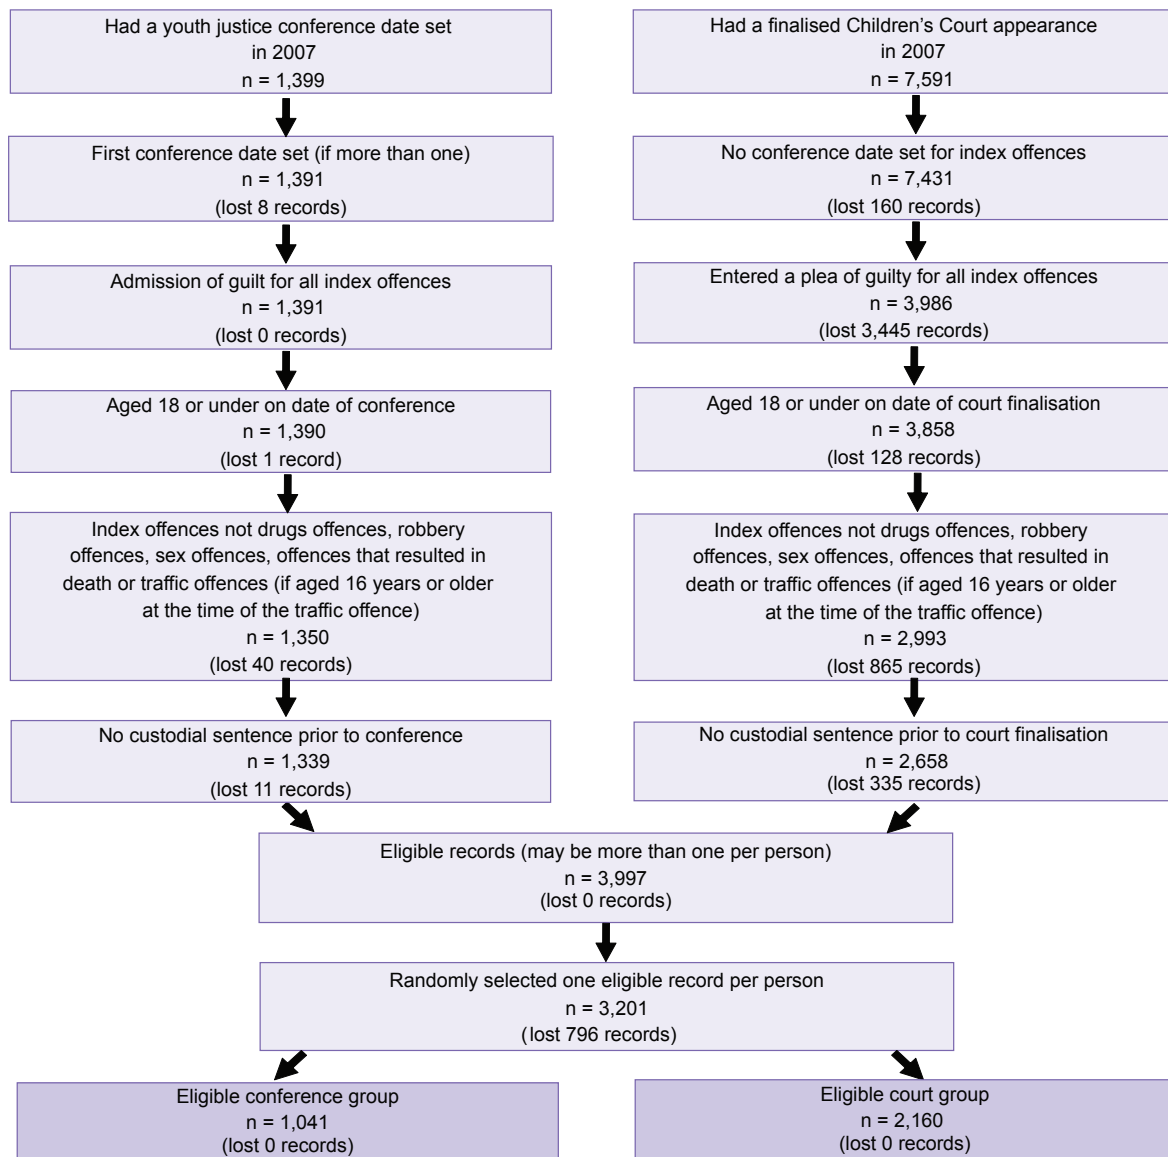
Had a youth justice conference date set in 2007
n = 1,399

First conference date set (if more than one)
n = 1,391
(lost 8 records)

Admission of guilt for all index offences
n = 1,391
(lost 0 records)

Aged 18 or under on date of conference
n = 1,390
(lost 1 record)

Index offences not drugs offences, robbery offences, sex offences, offences that resulted in death or traffic offences (if aged 16 years or older at the time of the traffic offence)
n = 1,350
(lost 40 records)

No custodial sentence prior to conference
n = 1,339
(lost 11 records)

Had a finalised Children's Court appearance in 2007
n = 7,591

No conference date set for index offences
n = 7,431
(lost 160 records)

Entered a plea of guilty for all index offences
n = 3,986
(lost 3,445 records)

Aged 18 or under on date of court finalisation
n = 3,858
(lost 128 records)

Index offences not drugs offences, robbery offences, sex offences, offences that resulted in death or traffic offences (if aged 16 years or older at the time of the traffic offence)
n = 2,993
(lost 865 records)

No custodial sentence prior to court finalisation
n = 2,658
(lost 335 records)

Eligible records (may be more than one per person)
n = 3,997
(lost 0 records)

Randomly selected one eligible record per person
n = 3,201
(lost 796 records)

Eligible conference group
n = 1,041
(lost 0 records)

Eligible court group
n = 2,160
(lost 0 records)